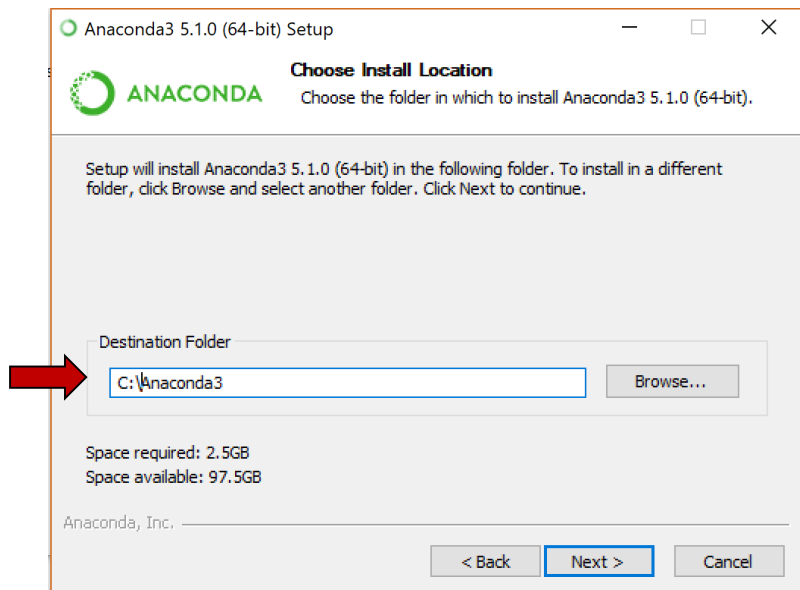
Anaconda3 5.1.0 (64-bit) Setup

ANACONDA

Choose Install Location

Choose the folder in which to install Anaconda3 5.1.0 (64-bit).

Setup will install Anaconda3 5.1.0 (64-bit) in the following folder. To install in a different folder, click Browse and select another folder. Click Next to continue.

Destination Folder

C:\Anaconda3

Browse...

Space required: 2.5GB
Space available: 97.5GB

Anaconda, Inc.

< Back

Next >

Cancel